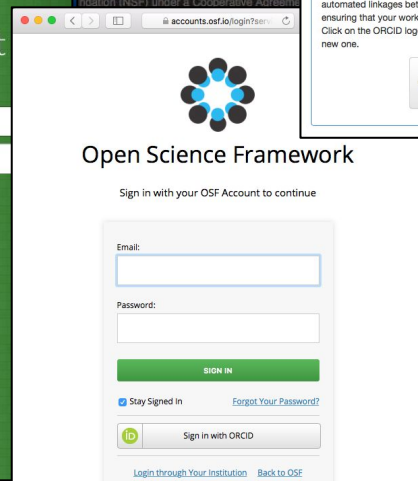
ndation (NSF) under a Cooperative Agreeme

accounts.osf.io/login?serv

automated linkages bet
ensuring that your work
Click on the ORCID log
new one.

Open Science Framework

Sign in with your OSF Account to continue

Email:

Password:

SIGN IN

Stay Signed In

Forgot Your Password?

Sign in with ORCID

Login through Your Institution

Back to OSF